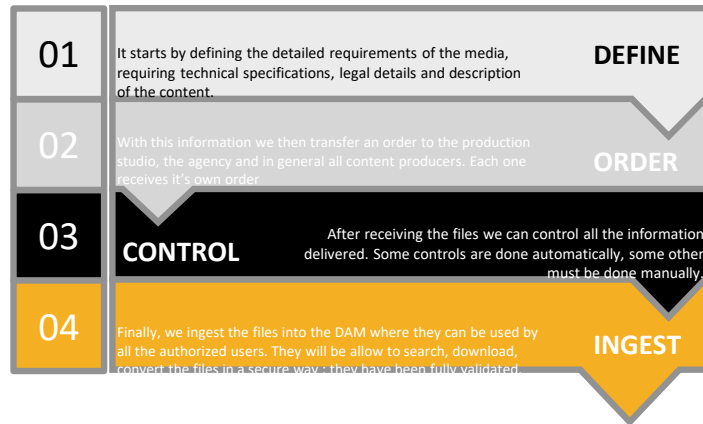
01

It starts by defining the detailed requirements of the media, requiring technical specifications, legal details and description of the content.

DEFINE

02

With this information we then transfer an order to the production studio, the agency and in general all content producers. Each one receives it's own order

ORDER

03

CONTROL

After receiving the files we can control all the information delivered. Some controls are done automatically, some other must be done manually.

04

Finally, we ingest the files into the DAM where they can be used by all the authorized users. They will be allow to search, download, convert the files in a secure way : they have been fully validated.

INGEST